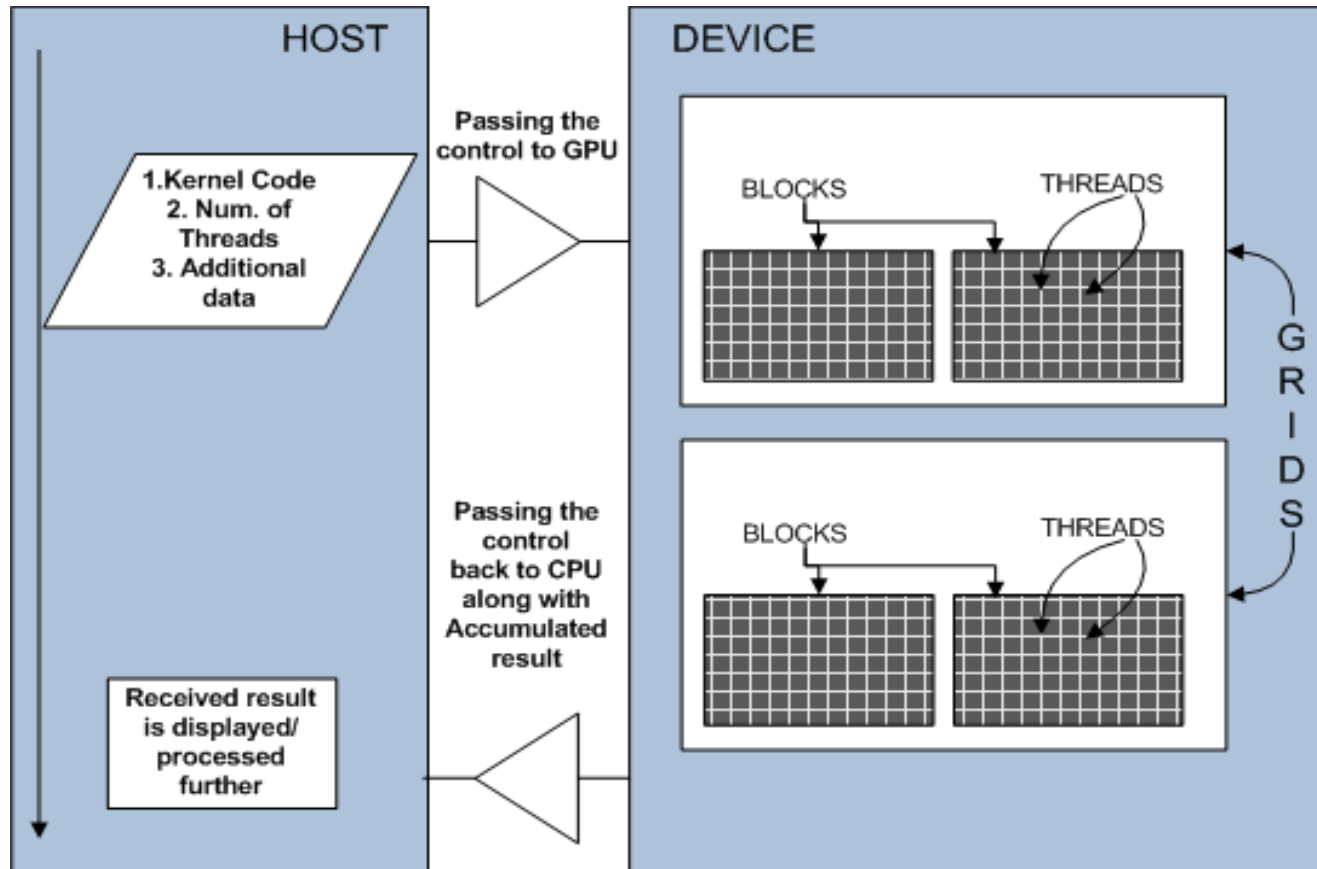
HOST

1.Kernel Code
2. Num. of Threads
3. Additional data

Received result is displayed/ processed further

Passing the control to GPU

Passing the control back to CPU along with Accumulated result

DEVICE

BLOCKS

THREADS

BLOCKS

THREADS

G
R
I
D
S